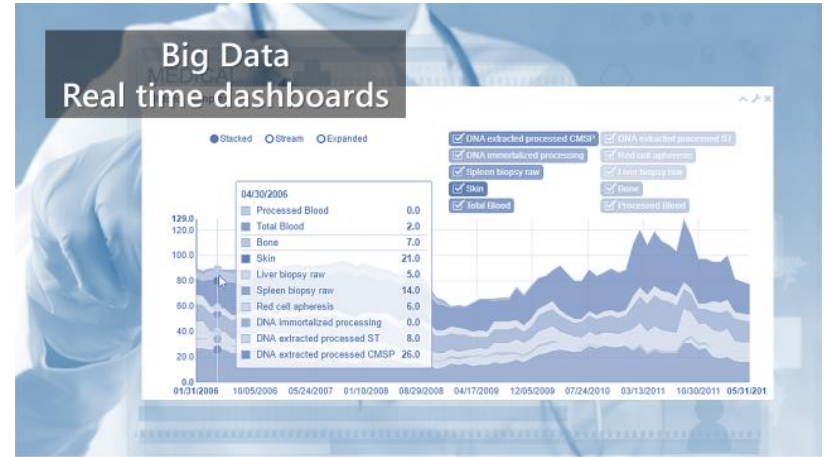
Big Data
Real time dashboards

Stacked Stream Expanded

DNA extracted processed CMSP
DNA immortalized processing
Spleen biopsy raw
Skin
Total Blood
DNA extracted processed ST
Red cell apheresis
Liver biopsy raw
Bone
Processed Blood

04/30/2006

| | |
|---|---|
| Processed Blood | 0.0 |
| Total Blood | 2.0 |
| Bone | 7.0 |
| Skin | 21.0 |
| Liver biopsy raw | 5.0 |
| Spleen biopsy raw | 14.0 |
| Red cell apheresis | 6.0 |
| DNA immortalized processing | 0.0 |
| DNA extracted processed ST | 8.0 |
| DNA extracted processed CMSP | 26.0 |

129.0
120.0
100.0
80.0
60.0
40.0
20.0
0.0

01/31/2006 10/05/2006 05/24/2007 01/10/2008 08/29/2008 04/17/2009 12/05/2009 07/24/2010 03/13/2011 10/30/2011 05/31/201